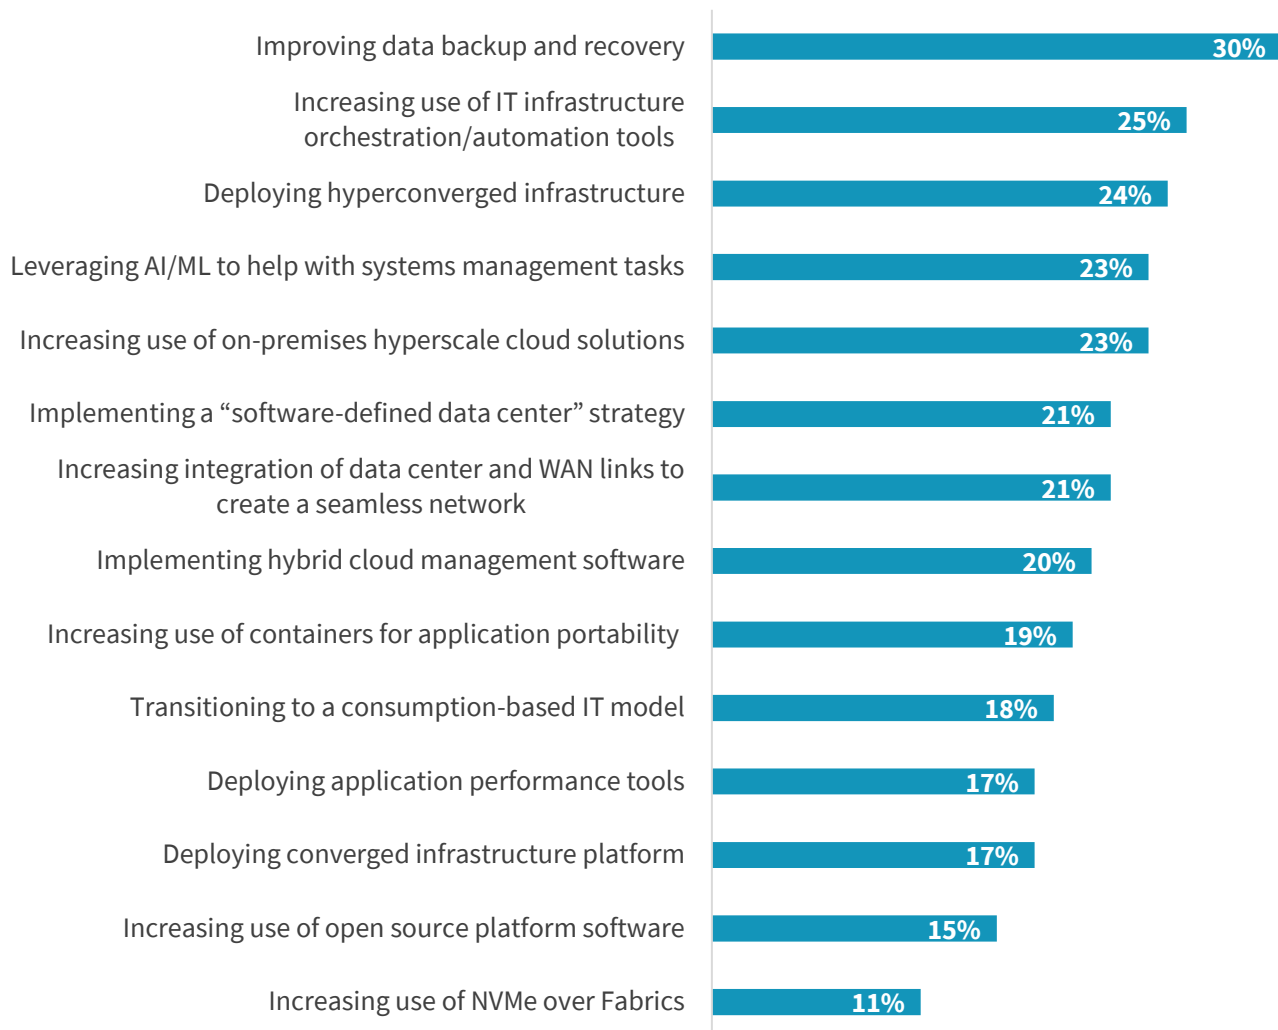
| | |
|---|---|
| Improving data backup and recovery | 30% |
| Increasing use of IT infrastructure orchestration/automation tools | 25% |
| Deploying hyperconverged infrastructure | 24% |
| Leveraging AI/ML to help with systems management tasks | 23% |
| Increasing use of on-premises hyperscale cloud solutions | 23% |
| Implementing a “software-defined data center” strategy | 21% |
| Increasing integration of data center and WAN links to create a seamless network | 21% |
| Implementing hybrid cloud management software | 20% |
| Increasing use of containers for application portability | 19% |
| Transitioning to a consumption-based IT model | 18% |
| Deploying application performance tools | 17% |
| Deploying converged infrastructure platform | 17% |
| Increasing use of open source platform software | 15% |
| Increasing use of NVMe over Fabrics | 11% |